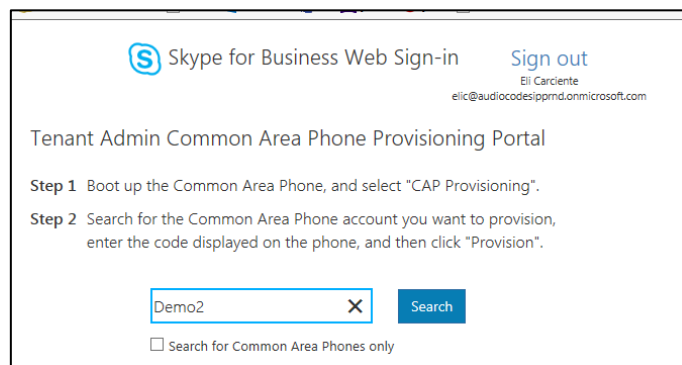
Skype for Business Web Sign-in

Sign out
Eli Carciente
elic@audiocodesipprnd.onmicrosoft.com

Tenant Admin Common Area Phone Provisioning Portal

Step 1 Boot up the Common Area Phone, and select "CAP Provisioning".

Step 2 Search for the Common Area Phone account you want to provision, enter the code displayed on the phone, and then click "Provision".

Demo2 ✕ Search

☐ Search for Common Area Phones only